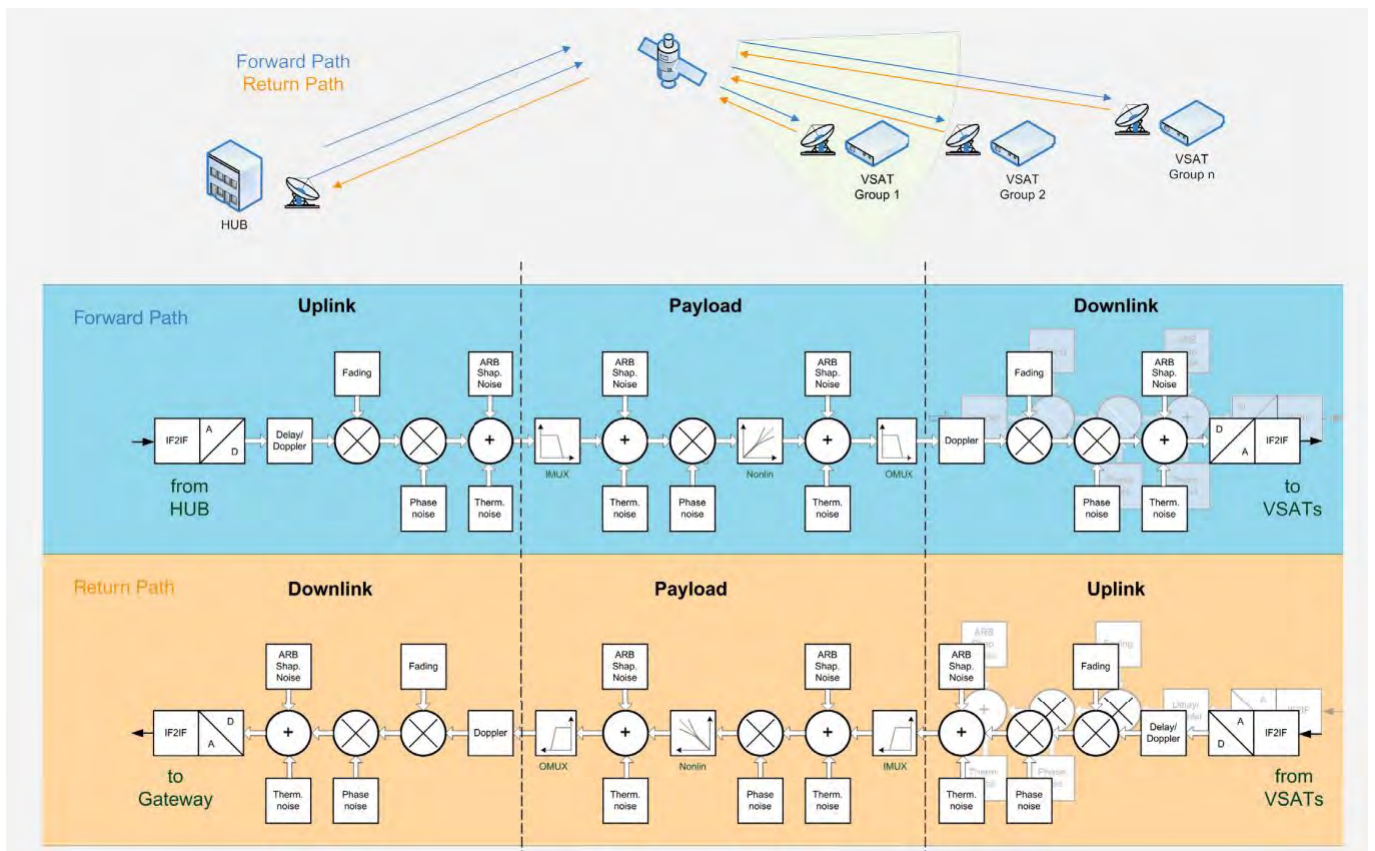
Forward Path
Return Path

HUB

VSAT Group 1

VSAT Group 2

VSAT Group n

Forward Path

Uplink

Payload

Downlink

IF2IF

A

D

Delay/ Doppler

Fading

Phase noise

ARB Shap. Noise

Therm. noise

from HUB

IMUX

ARB Shap. Noise

Therm. noise

Phase noise

Nonlin

ARB Shap. Noise

Therm. noise

OMUX

Doppler

Fading

Phase noise

ARB Shap. Noise

Therm. noise

D

A

IF2IF

to VSATs

Return Path

Downlink

Payload

Uplink

IF2IF

D

A

to Gateway

ARB Shap. Noise

Therm. noise

Phase noise

Fading

Doppler

OMUX

ARB Shap. Noise

Therm. noise

Nonlin

Phase noise

ARB Shap. Noise

Therm. noise

IMUX

ARB Shap. Noise

Therm. noise

Phase noise

Fading

Delay/ Doppler

A

D

IF2IF

from VSATs